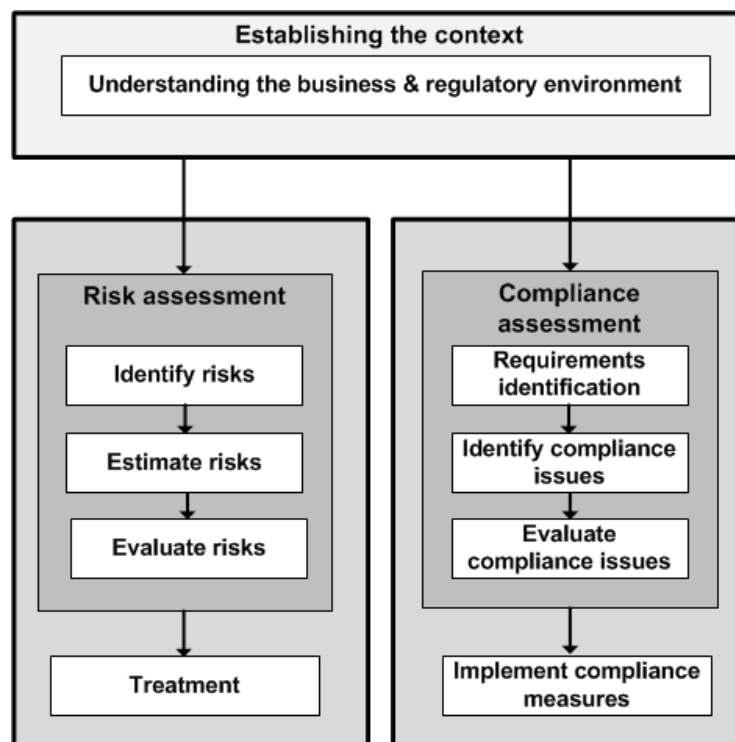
Establishing the context

Understanding the business & regulatory environment

Risk assessment

Identify risks

Estimate risks

Evaluate risks

Treatment

Compliance assessment

Requirements identification

Identify compliance issues

Evaluate compliance issues

Implement compliance measures